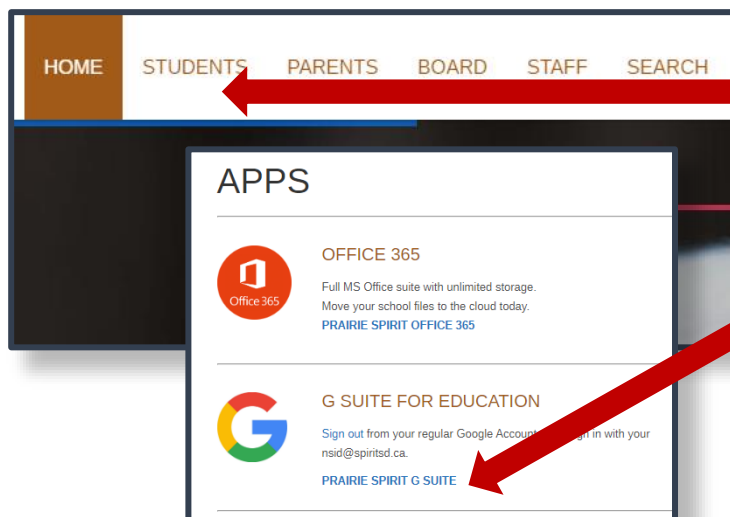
HOME STUDENTS PARENTS BOARD STAFF SEARCH

APPS

Office 365

OFFICE 365

Full MS Office suite with unlimited storage. Move your school files to the cloud today.

PRAIRIE SPIRIT OFFICE 365

G SUITE FOR EDUCATION

Sign out from your regular Google Account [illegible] sign in with your nsid@spiritsd.ca.

PRAIRIE SPIRIT G SUITE